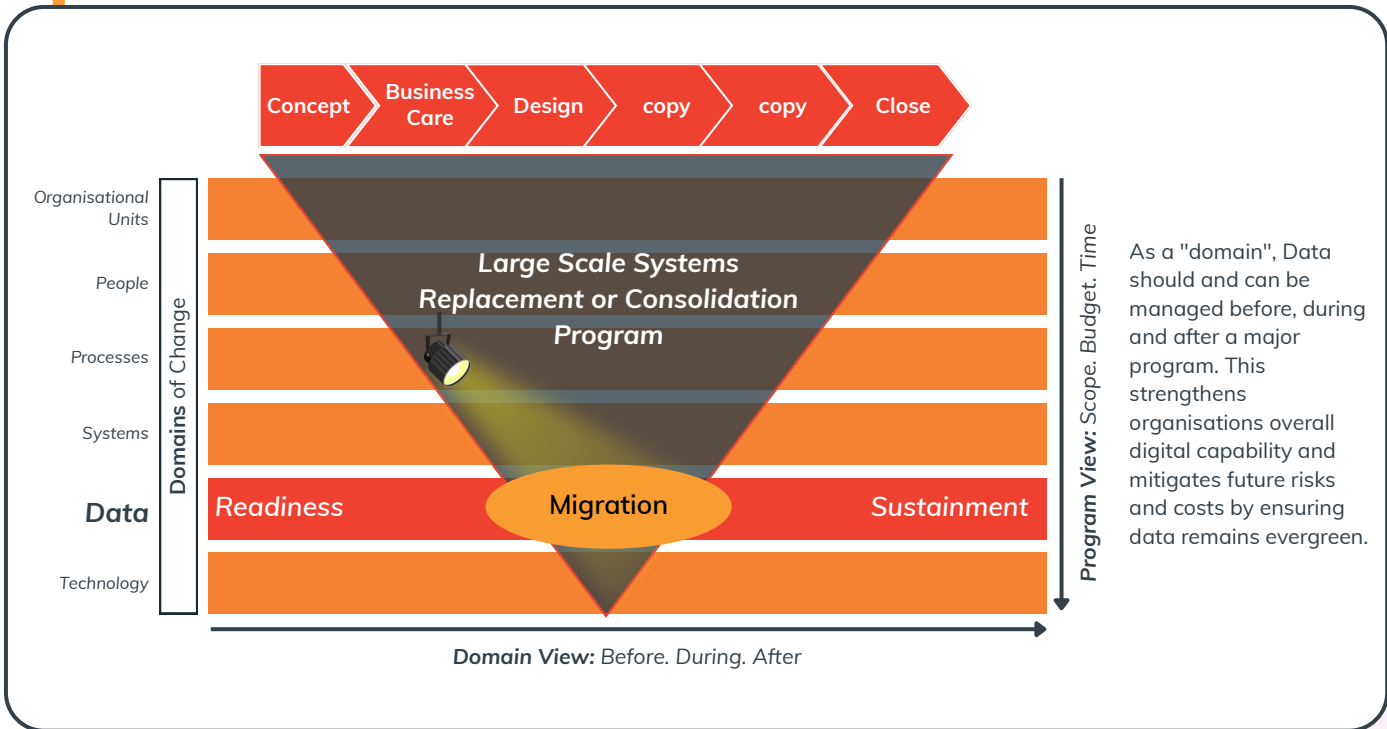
Concept
Business Care
Design
copy
copy
Close

Organisational Units
People
Processes
Systems
Data
Technology

Domains of Change

Large Scale Systems Replacement or Consolidation Program

Readiness
Migration
Sustainment

Domain View: Before. During. After

Program View: Scope. Budget. Time

As a "domain", Data should and can be managed before, during and after a major program. This strengthens organisations overall digital capability and mitigates future risks and costs by ensuring data remains evergreen.